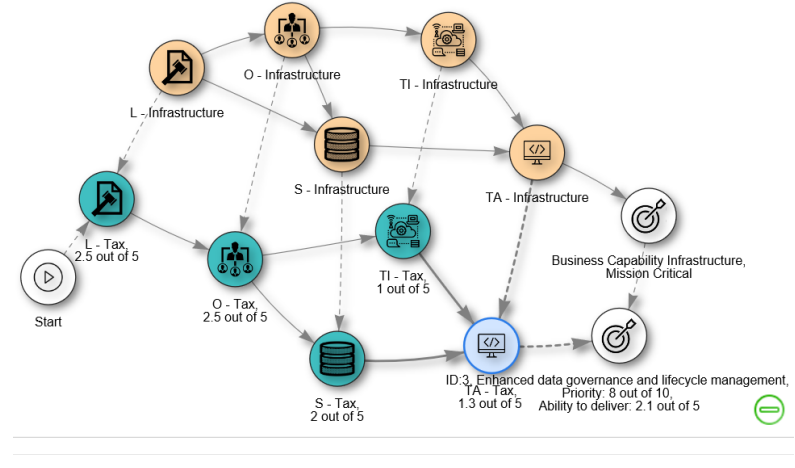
O - Infrastructure

L - Infrastructure

TI - Infrastructure

S - Infrastructure

TA - Infrastructure

L - Tax,
2.5 out of 5

Start

O - Tax,
2.5 out of 5

TI - Tax,
1 out of 5

Business Capability Infrastructure,
Mission Critical

S - Tax,
2 out of 5

ID:3, Enhanced data governance and lifecycle management,
TA - Tax,
1.3 out of 5
Priority: 8 out of 10,
Ability to deliver: 2.1 out of 5